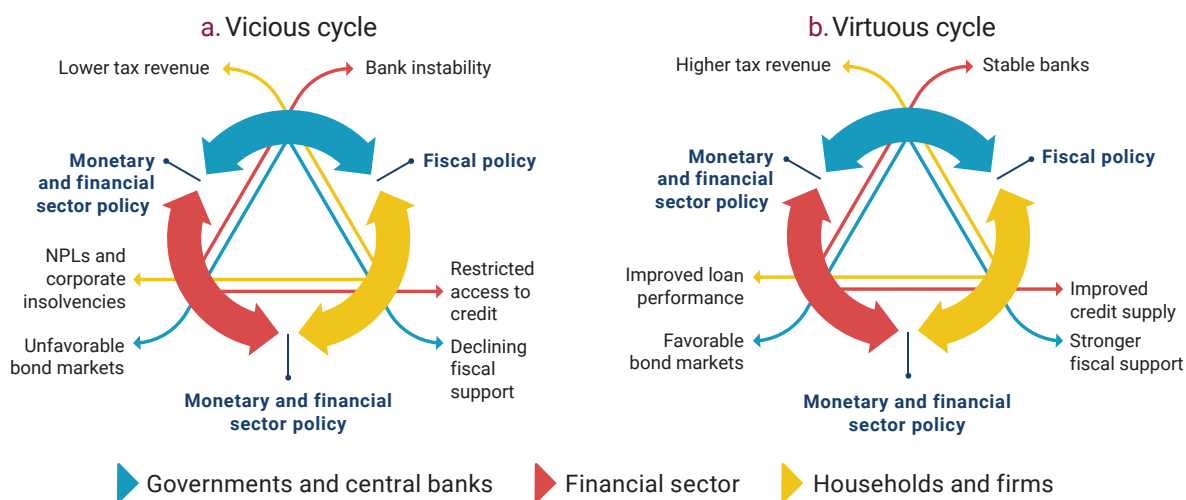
a. Vicious cycle

Lower tax revenue

Bank instability

Monetary and financial sector policy

Fiscal policy

NPLs and corporate insolvencies

Restricted access to credit

Unfavorable bond markets

Declining fiscal support

Monetary and financial sector policy

b. Virtuous cycle

Higher tax revenue

Stable banks

Monetary and financial sector policy

Fiscal policy

Improved loan performance

Improved credit supply

Favorable bond markets

Stronger fiscal support

Monetary and financial sector policy

Governments and central banks

Financial sector

Households and firms